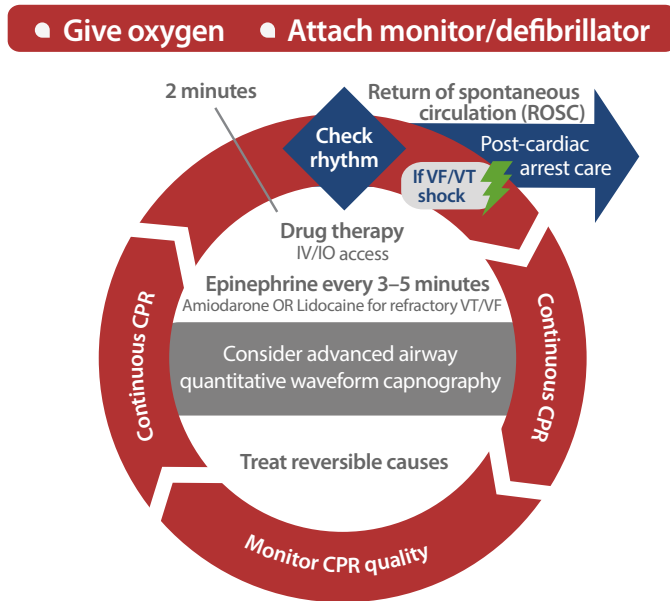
Give oxygen
Attach monitor/defibrillator

2 minutes

Return of spontaneous circulation (ROSC)

Check rhythm

Post-cardiac arrest care

If VF/VT shock

Drug therapy
IV/IO access

Epinephrine every 3–5 minutes
Amiodarone OR Lidocaine for refractory VT/VF

Consider advanced airway quantitative waveform capnography

Treat reversible causes

Continuous CPR

Continuous CPR

Monitor CPR quality